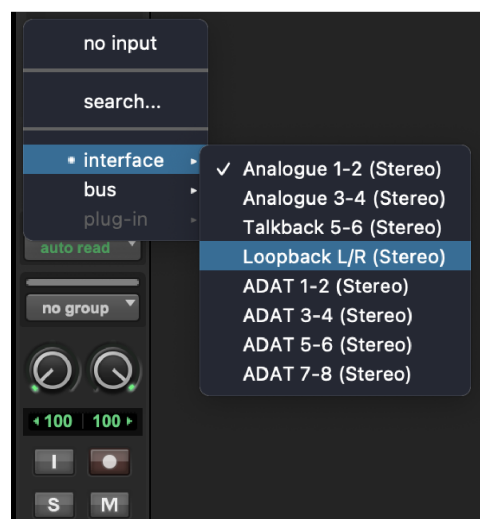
no input

search...

• interface ▸
bus ▸
plug-in ▸

auto read
no group

◂100 100▸

I

S M

✓ Analogue 1-2 (Stereo)
Analogue 3-4 (Stereo)
Talkback 5-6 (Stereo)
Loopback L/R (Stereo)
ADAT 1-2 (Stereo)
ADAT 3-4 (Stereo)
ADAT 5-6 (Stereo)
ADAT 7-8 (Stereo)